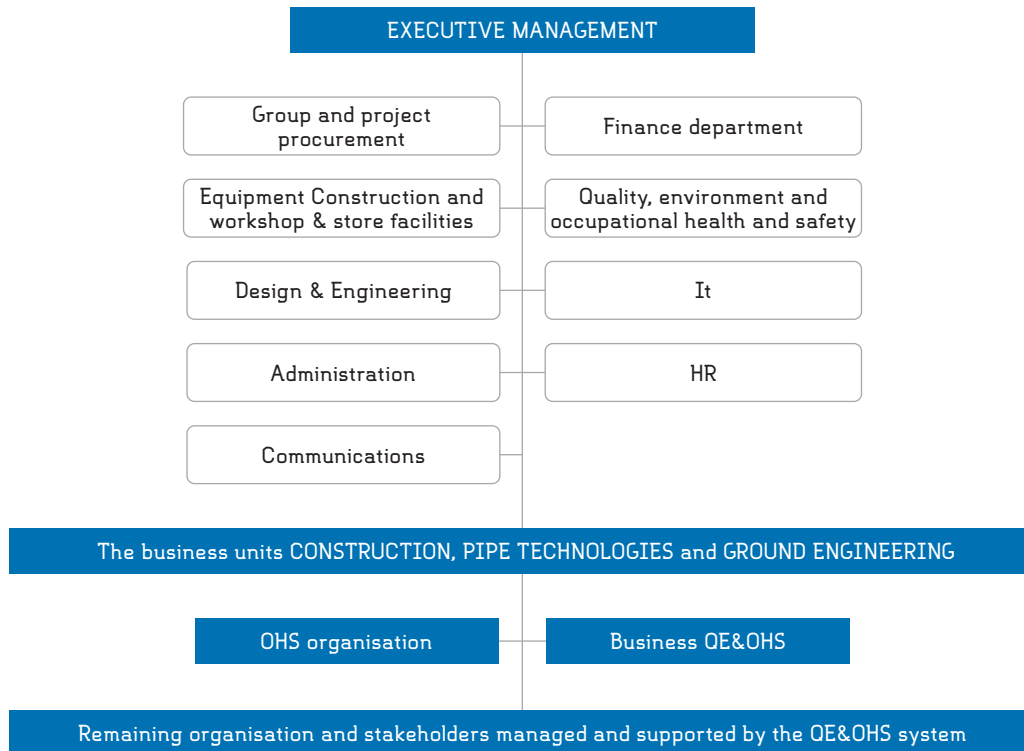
EXECUTIVE MANAGEMENT

Group and project procurement

Finance department

Equipment Construction and workshop & store facilities

Quality, environment and occupational health and safety

Design & Engineering

It

Administration

HR

Communications

The business units CONSTRUCTION, PIPE TECHNOLOGIES and GROUND ENGINEERING

OHS organisation

Business QE&OHS

Remaining organisation and stakeholders managed and supported by the QE&OHS system